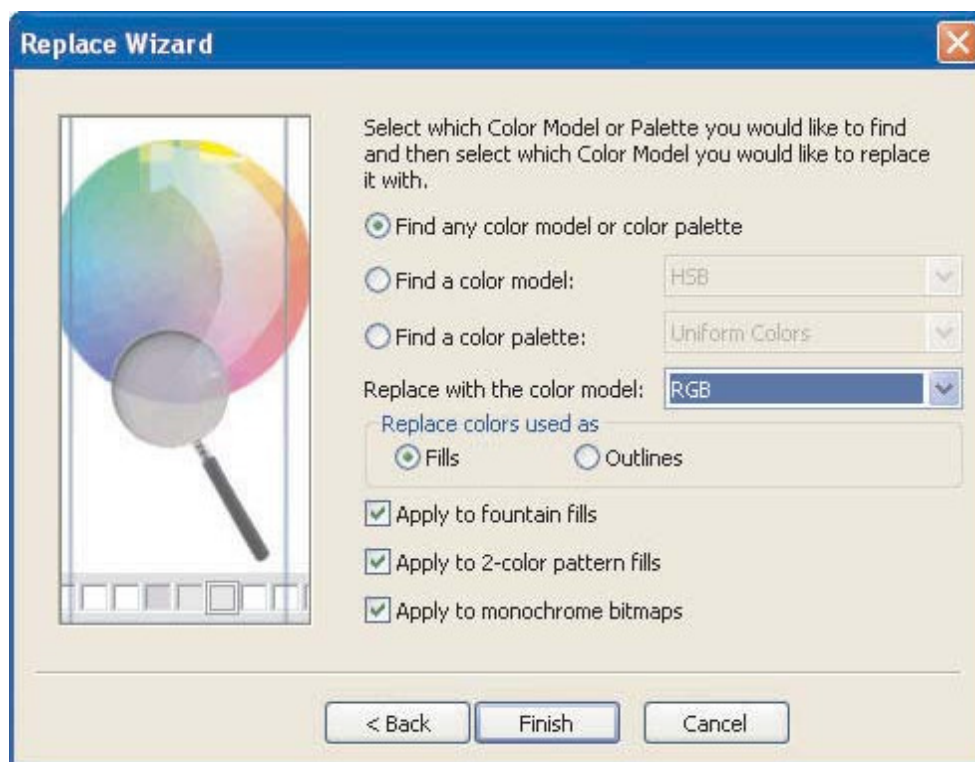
Replace Wizard

Select which Color Model or Palette you would like to find and then select which Color Model you would like to replace it with.

Find any color model or color palette

Find a color model: HSB

Find a color palette: Uniform Colors

Replace with the color model: RGB

Replace colors used as

Fills

Outlines

Apply to fountain fills

Apply to 2-color pattern fills

Apply to monochrome bitmaps

< Back

Finish

Cancel